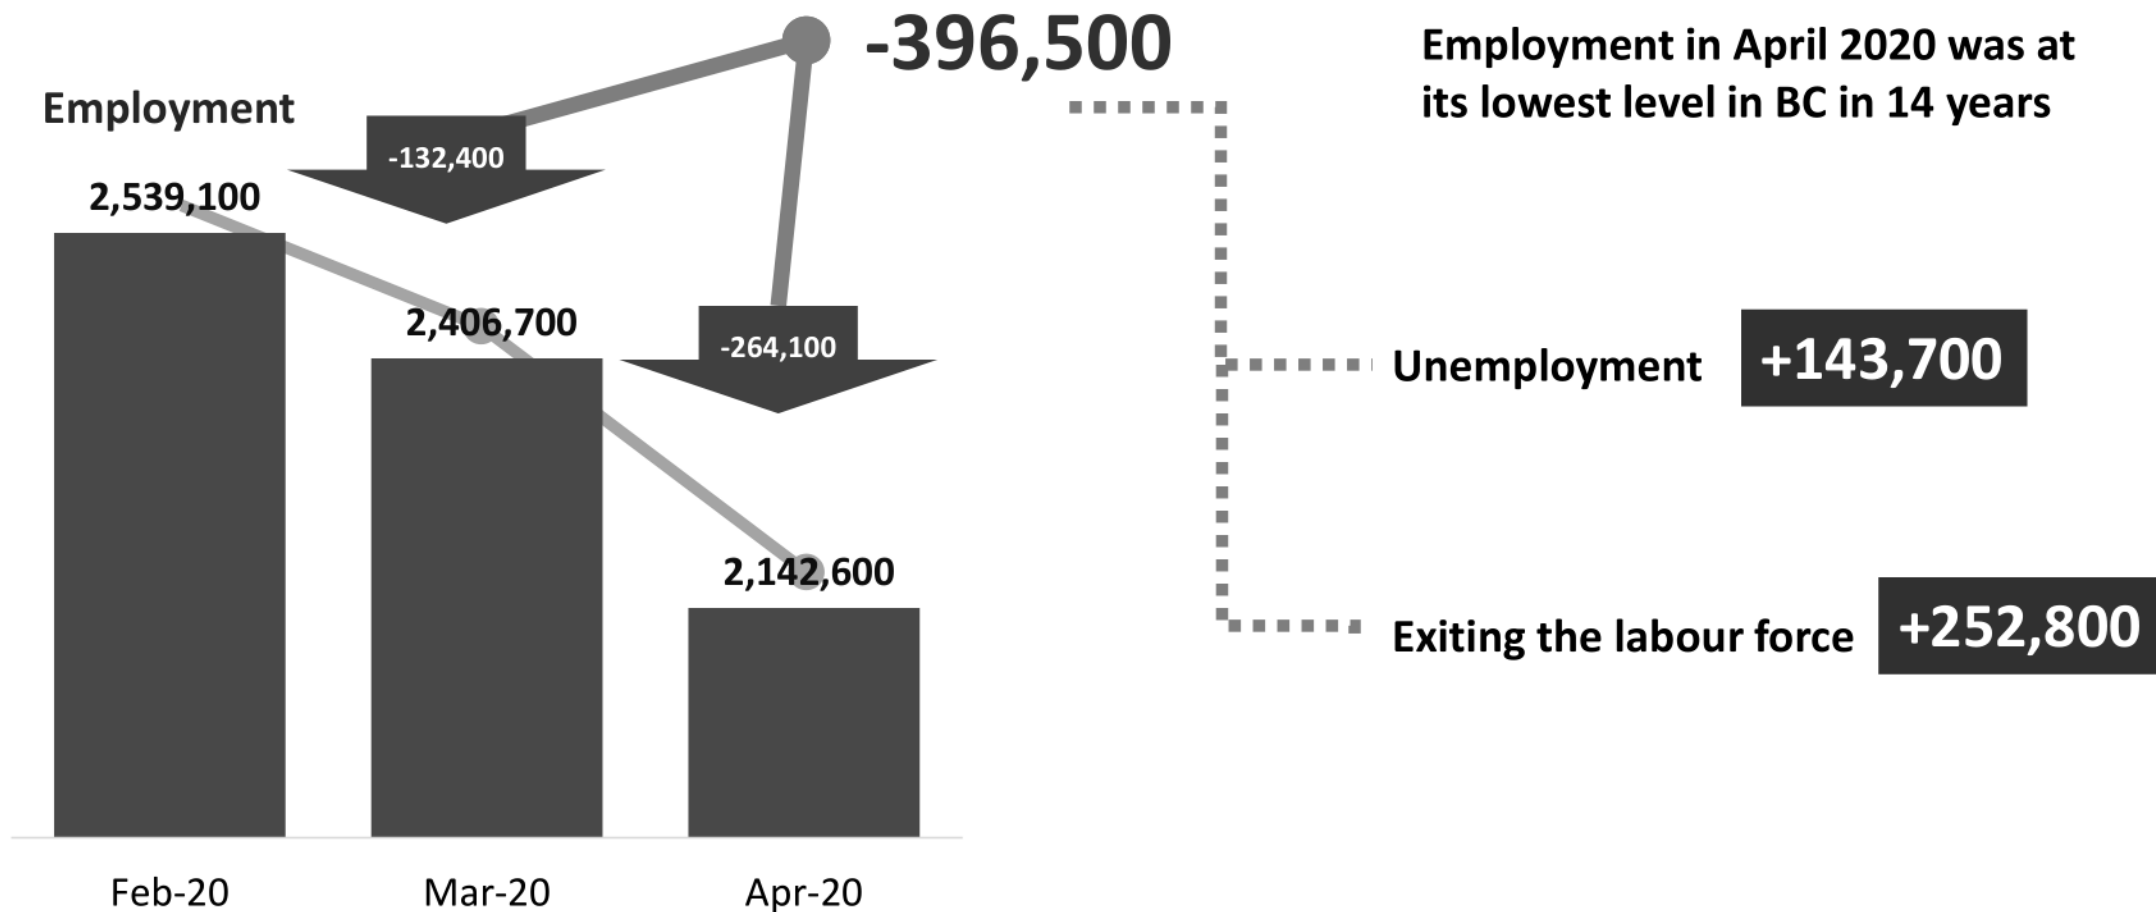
-396,500

Employment in April 2020 was at its lowest level in BC in 14 years

Employment

-132,400

2,539,100

2,406,700

-264,100

2,142,600

Unemployment +143,700

Exiting the labour force +252,800

Feb-20

Mar-20

Apr-20